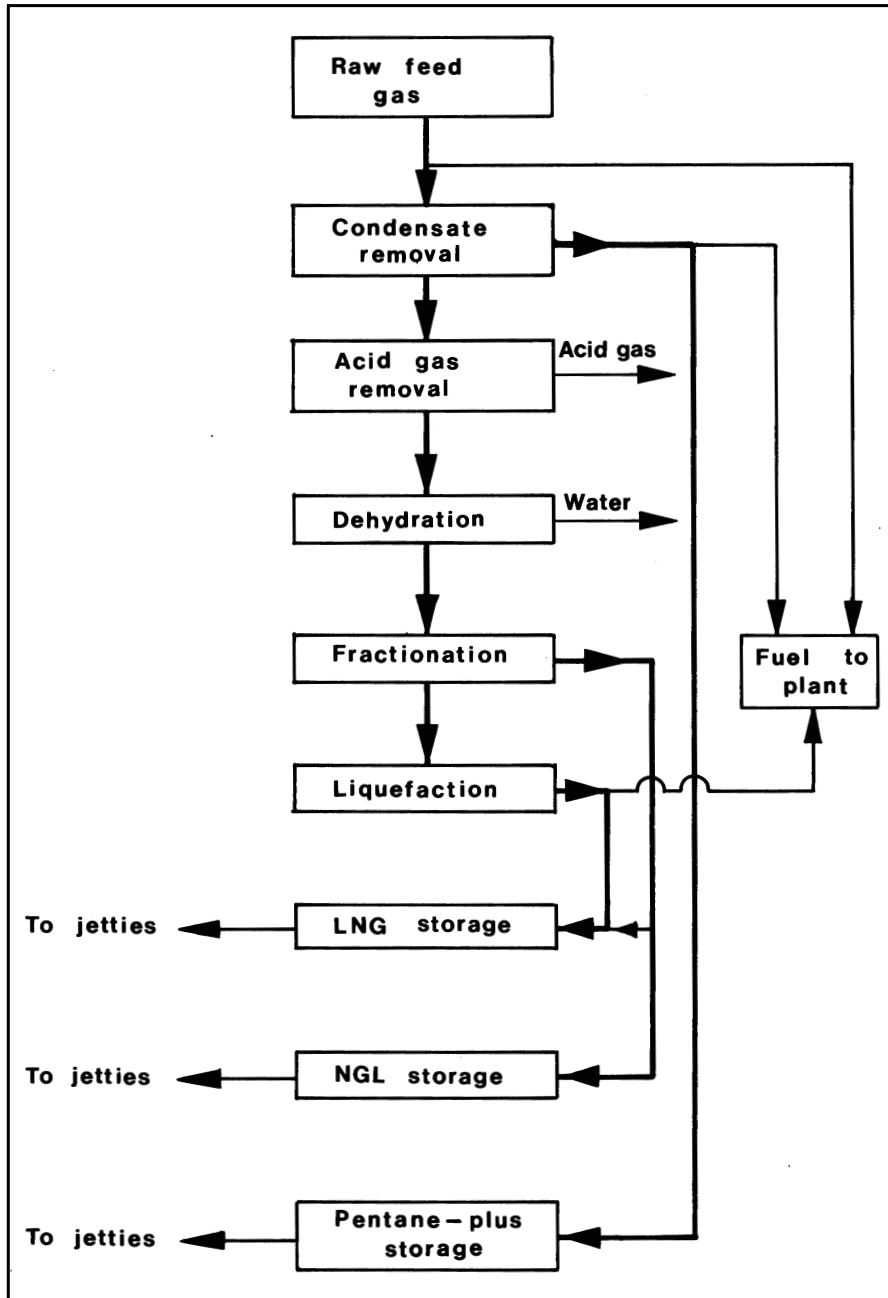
Raw feed gas

Condensate removal

Acid gas removal

Acid gas

Dehydration

Water

Fractionation

Fuel to plant

Liquefaction

To jetties

LNG storage

To jetties

NGL storage

To jetties

Pentane – plus storage